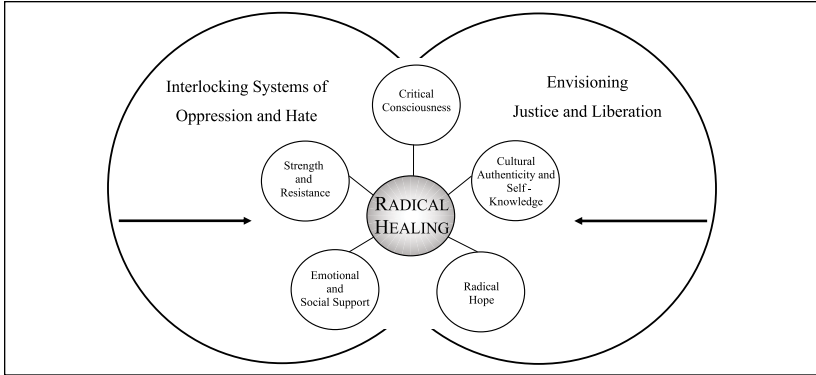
Interlocking Systems of Oppression and Hate

Envisioning Justice and Liberation

Critical Consciousness

Strength and Resistance

RADICAL HEALING

Cultural Authenticity and Self-Knowledge

Emotional and Social Support

Radical Hope